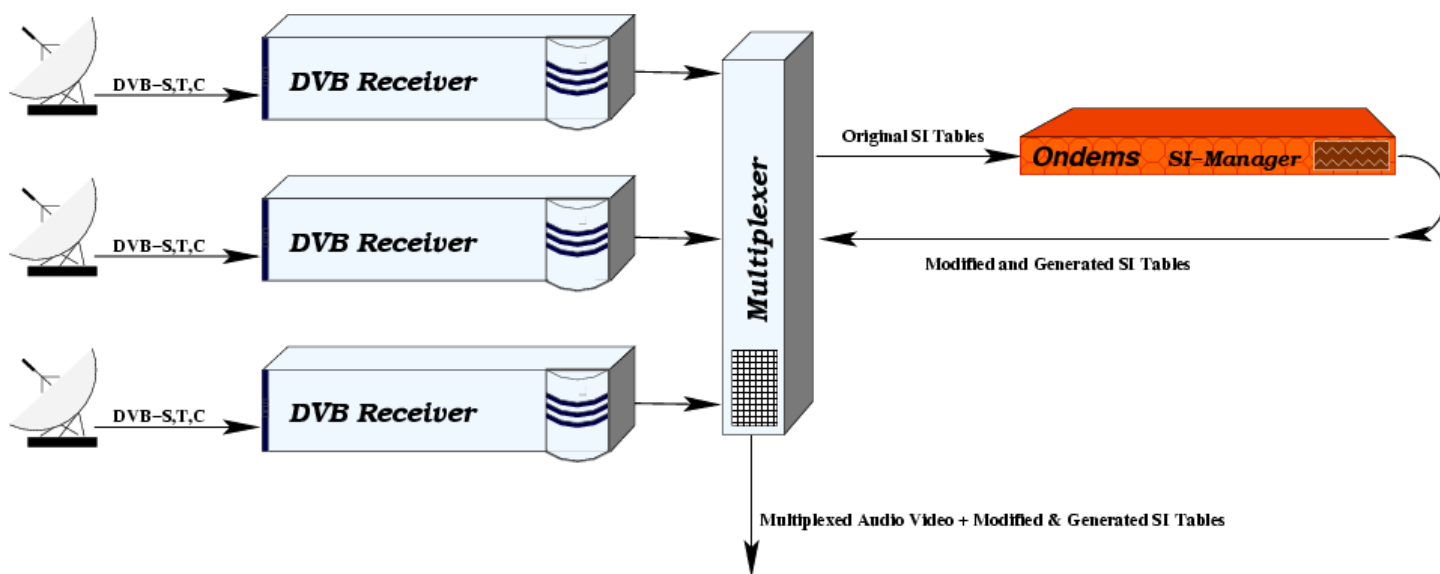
DVB−S,T,C

DVB Receiver

DVB−S,T,C

DVB Receiver

DVB−S,T,C

DVB Receiver

Multiplexer

Original SI Tables

Ondems SI−Manager

Modified and Generated SI Tables

Multiplexed Audio Video + Modified & Generated SI Tables